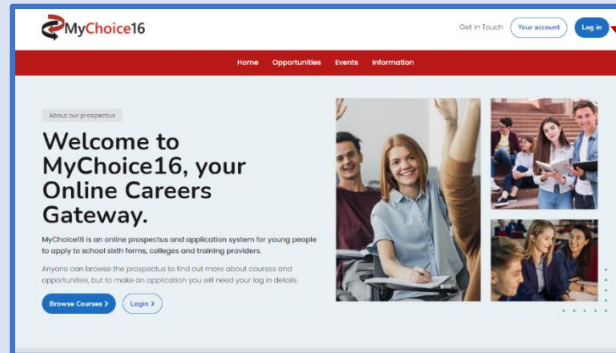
MyChoice16

Get in Touch Your account Log in

Home Opportunities Events Information

About our prospectus

Welcome to MyChoice16, your Online Careers Gateway.

MyChoice16 is an online prospectus and application system for young people to apply to school sixth forms, colleges and training providers.

Anyone can browse the prospectus to find out more about courses and opportunities, but to make an application you will need your log in details.

Browse Courses › Login ›